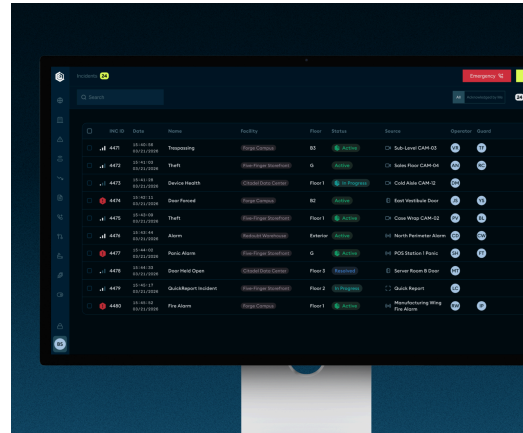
Incidents 24

Emergency

Q Search

All Acknowledged by Me 24

| | INC ID | Date | Name | Facility | Floor | Status | Source | Operator | Guard |
|---|---|---|---|---|---|---|---|---|---|
| | 4471 | 15:40:08 03/21/2026 | Trespassing | Forge Campus | B3 | Active | Sub-Level CAM-03 | VB | TT |
| | 4472 | 15:41:03 03/21/2026 | Theft | Five Finger Storefront | G | Active | Sales Floor CAM-04 | AN | BC |
| | 4473 | 15:41:29 03/21/2026 | Device Health | Citadel Data Center | Floor 1 | In Progress | Cold Aisle CAM-12 | DH | |
| | 4474 | 15:43:11 03/21/2026 | Door Forced | Forge Campus | B2 | Active | East Vestibule Door | JS | YS |
| | 4475 | 15:43:09 03/21/2026 | Theft | Five Finger Storefront | Floor 1 | Active | Case Wrap CAM-02 | PV | EL |
| | 4476 | 15:43:44 03/21/2026 | Alarm | Redrock Warehouse | Exterior | Active | North Perimeter Alarm | CD | DM |
| | 4477 | 15:44:02 03/21/2026 | Panic Alarm | Five Finger Storefront | G | Active | POS Station 1 Panic | SH | TT |
| | 4478 | 15:44:33 03/21/2026 | Door Held Open | Citadel Data Center | Floor 3 | Resolved | Server Room B Door | HT | |
| | 4479 | 15:45:17 03/21/2026 | QuickReport Incident | Five Finger Storefront | Floor 2 | In Progress | Quick Report | LC | |
| | 4480 | 15:45:32 03/21/2026 | Fire Alarm | Forge Campus | Floor 1 | Active | Manufacturing Wing Fire Alarm | RW | JP |

BS